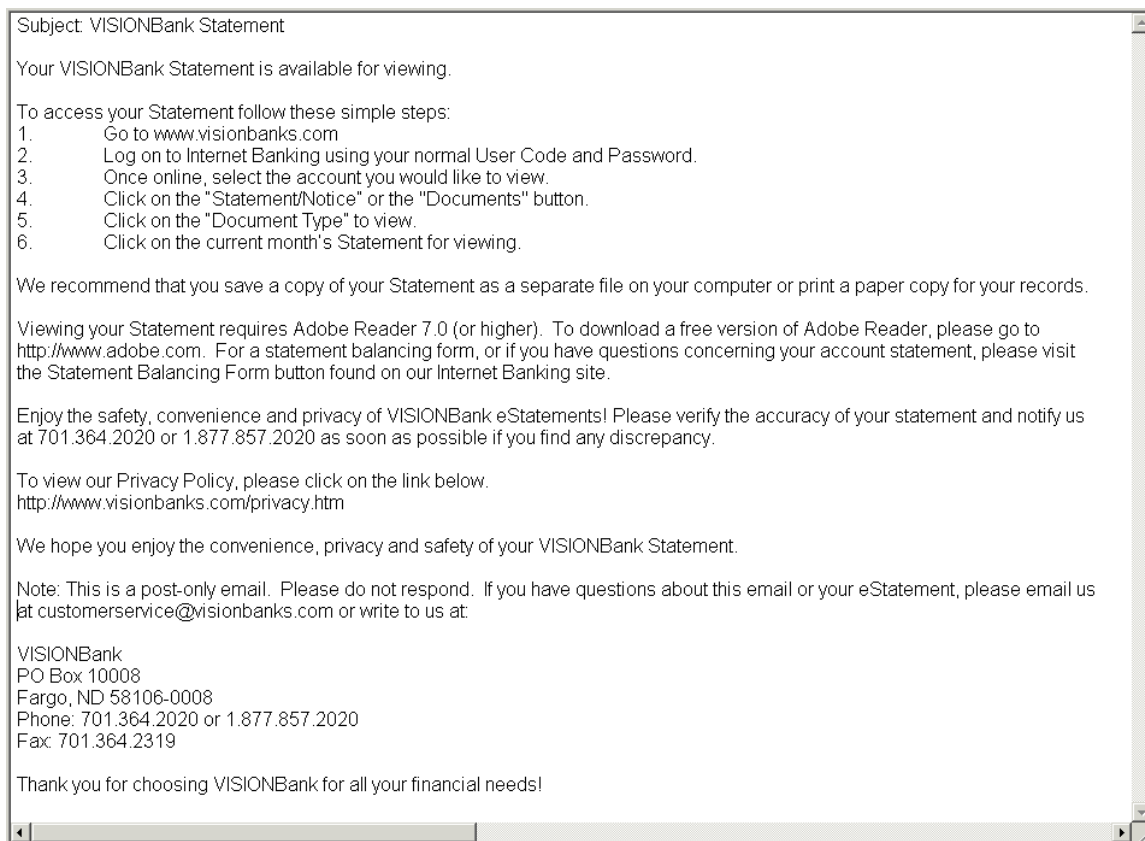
Subject: VISIONBank Statement

Your VISIONBank Statement is available for viewing.

To access your Statement follow these simple steps:
1. Go to www.visionbanks.com
2. Log on to Internet Banking using your normal User Code and Password.
3. Once online, select the account you would like to view.
4. Click on the "Statement/Notice" or the "Documents" button.
5. Click on the "Document Type" to view.
6. Click on the current month's Statement for viewing.

We recommend that you save a copy of your Statement as a separate file on your computer or print a paper copy for your records.

Viewing your Statement requires Adobe Reader 7.0 (or higher). To download a free version of Adobe Reader, please go to http://www.adobe.com. For a statement balancing form, or if you have questions concerning your account statement, please visit the Statement Balancing Form button found on our Internet Banking site.

Enjoy the safety, convenience and privacy of VISIONBank eStatements! Please verify the accuracy of your statement and notify us at 701.364.2020 or 1.877.857.2020 as soon as possible if you find any discrepancy.

To view our Privacy Policy, please click on the link below.
http://www.visionbanks.com/privacy.htm

We hope you enjoy the convenience, privacy and safety of your VISIONBank Statement.

Note: This is a post-only email. Please do not respond. If you have questions about this email or your eStatement, please email us at customerservice@visionbanks.com or write to us at:

VISIONBank
PO Box 10008
Fargo, ND 58106-0008
Phone: 701.364.2020 or 1.877.857.2020
Fax: 701.364.2319

Thank you for choosing VISIONBank for all your financial needs!